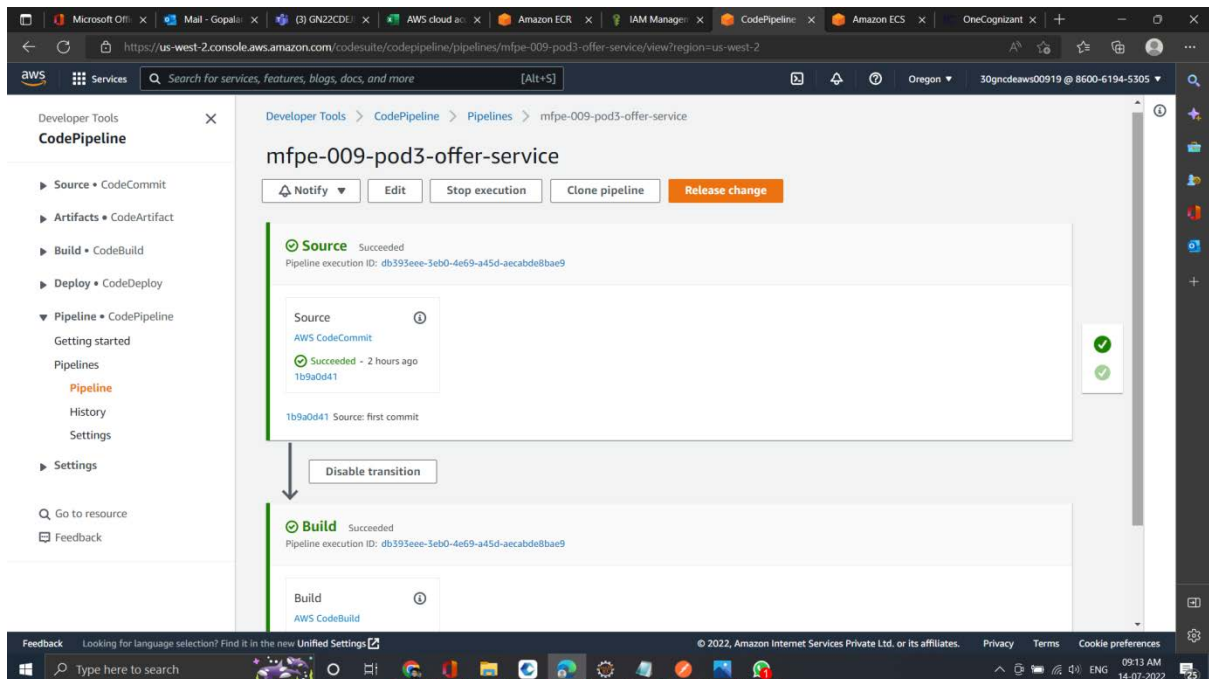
Microsoft Offi | Mail - Gopala | (3) GN22CDE | AWS cloud ac | Amazon ECR | IAM Managem | CodePipeline | Amazon ECS | OneCognizant

https://us-west-2.console.aws.amazon.com/codesuite/codepipeline/pipelines/mfpe-009-pod3-offer-service/view?region=us-west-2

aws Services Search for services, features, blogs, docs, and more [Alt+S] Oregon ▼ 30gncdeaws00919 @ 8600-6194-5305 ▼

Developer Tools
CodePipeline

▶ Source • CodeCommit
▶ Artifacts • CodeArtifact
▶ Build • CodeBuild
▶ Deploy • CodeDeploy
▼ Pipeline • CodePipeline
Getting started
Pipelines
Pipeline
History
Settings
▶ Settings

Go to resource
Feedback

Developer Tools > CodePipeline > Pipelines > mfpe-009-pod3-offer-service

mfpe-009-pod3-offer-service

Notify ▼ Edit Stop execution Clone pipeline Release change

Source Succeeded
Pipeline execution ID: db393eee-3eb0-4e69-a45d-aecabde8bae9

Source
AWS CodeCommit
Succeeded - 2 hours ago
1b9a0d41

1b9a0d41 Source: first commit

Disable transition

Build Succeeded
Pipeline execution ID: db393eee-3eb0-4e69-a45d-aecabde8bae9

Build
AWS CodeBuild

Feedback Looking for language selection? Find it in the new Unified Settings © 2022, Amazon Internet Services Private Ltd. or its affiliates. Privacy Terms Cookie preferences

Type here to search ENG 09:13 AM 14-07-2022